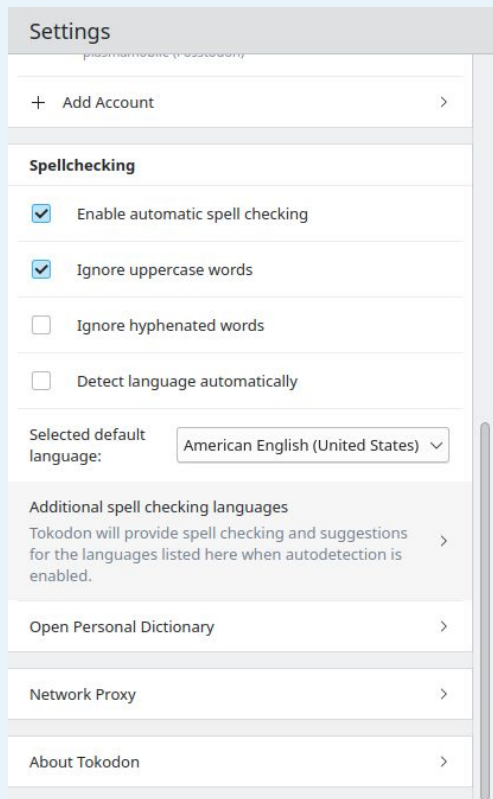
Settings

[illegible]

+ Add Account

Spellchecking

Enable automatic spell checking

Ignore uppercase words

Ignore hyphenated words

Detect language automatically

Selected default language: American English (United States)

Additional spell checking languages
Tokodon will provide spell checking and suggestions for the languages listed here when autodetection is enabled.

Open Personal Dictionary

Network Proxy

About Tokodon